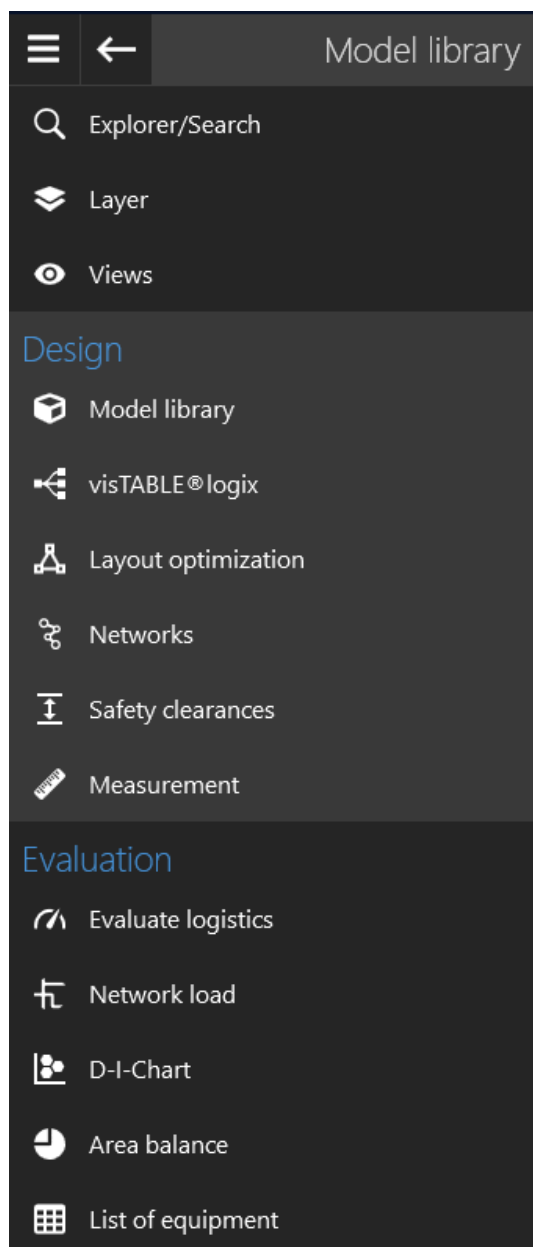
Model library

Explorer/Search

Layer

Views

Design

Model library

visTABLE®logix

Layout optimization

Networks

Safety clearances

Measurement

Evaluation

Evaluate logistics

Network load

D-I-Chart

Area balance

List of equipment